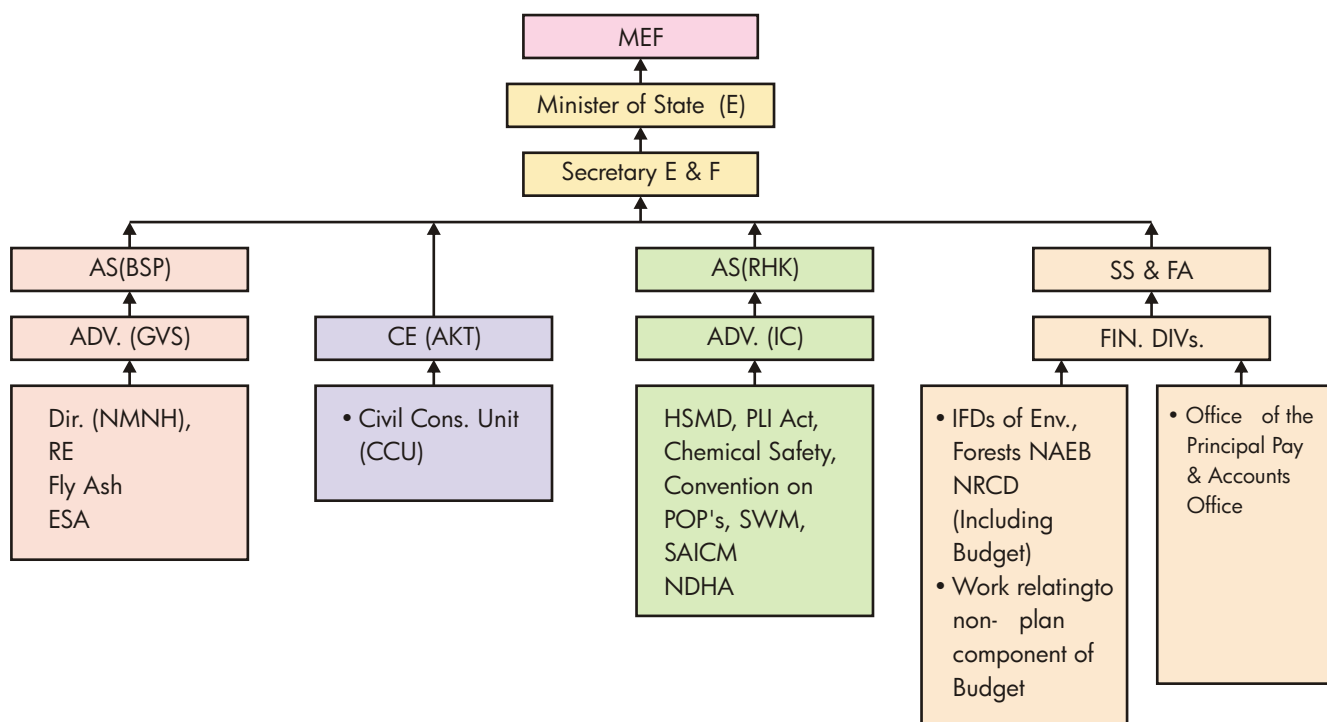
MEF

Minister of State (E)

Secretary E & F

AS(BSP)

ADV. (GVS)

Dir. (NMNH), RE Fly Ash ESA

CE (AKT)

• Civil Cons. Unit (CCU)

AS(RHK)

ADV. (IC)

HSMD, PLI Act, Chemical Safety, Convention on POP's, SWM, SAICM NDHA

SS & FA

FIN. DIVs.

• IFDs of Env., Forests NAEB NRCD (Including Budget)
• Work relatingto non- plan component of Budget

• Office of the Principal Pay & Accounts Office